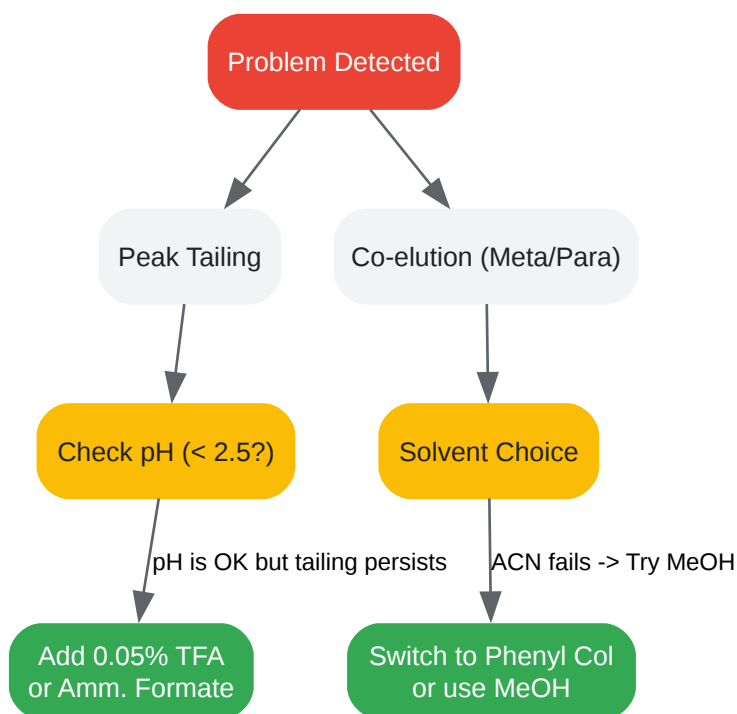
Problem Detected

Peak Tailing

Co-elution (Meta/Para)

Check pH (< 2.5?)

Solvent Choice

pH is OK but tailing persists

ACN fails -> Try MeOH

Add 0.05% TFA or Amm. Formate

Switch to Phenyl Col or use MeOH